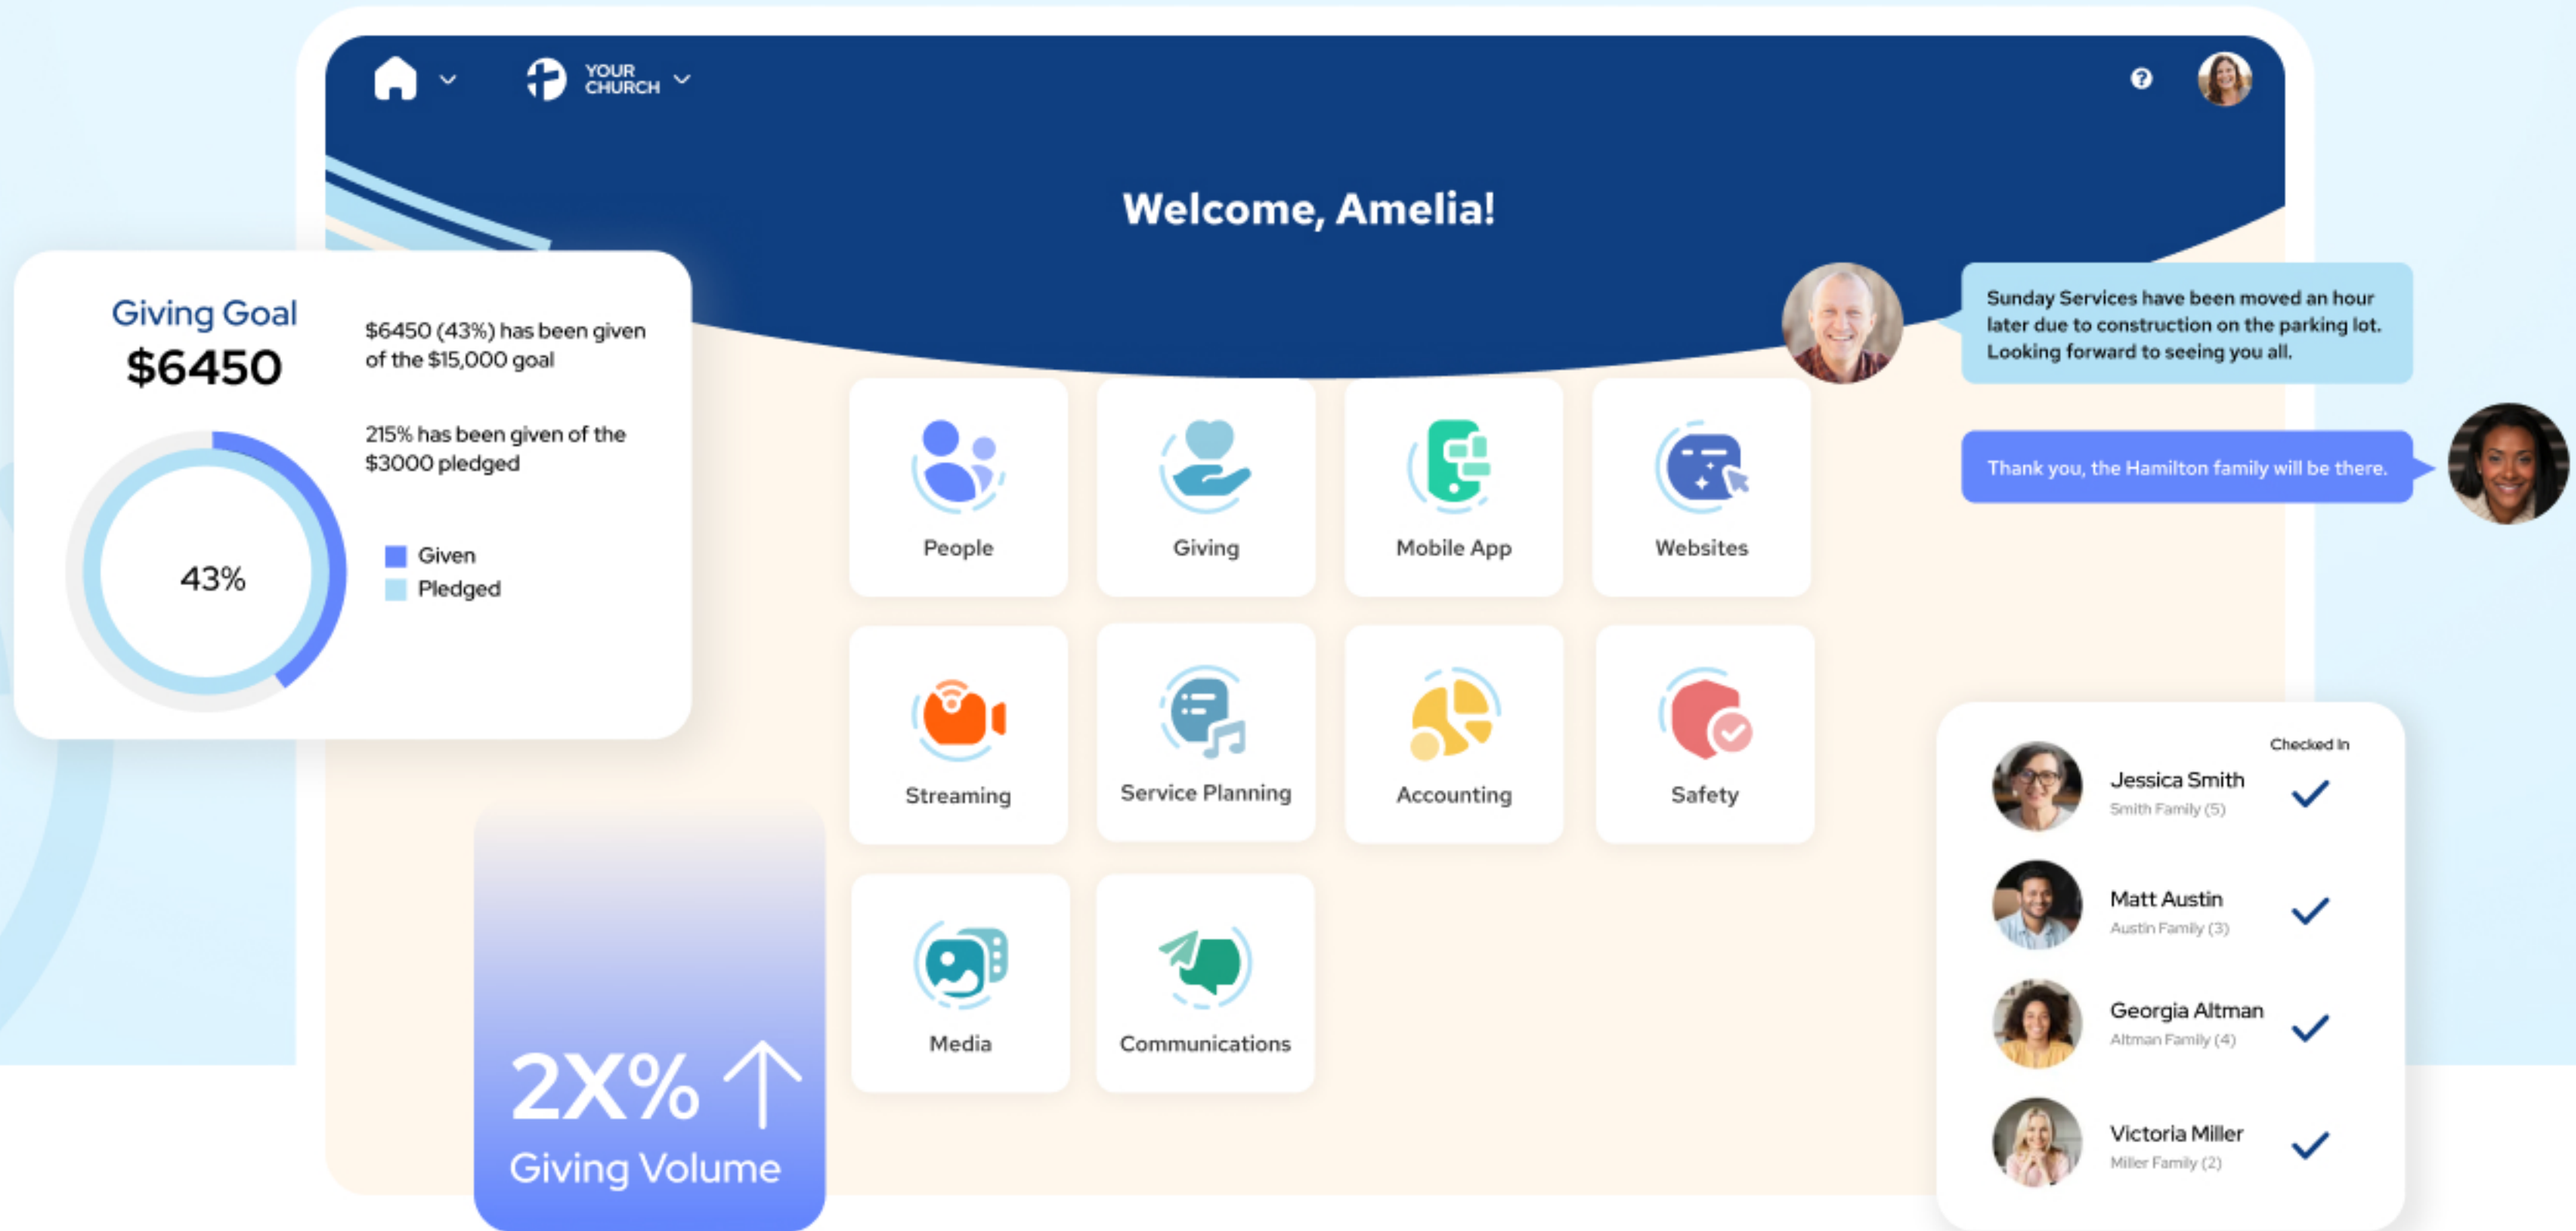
YOUR CHURCH

Welcome, Amelia!

Giving Goal
$6450

$6450 (43%) has been given of the $15,000 goal

215% has been given of the $3000 pledged

43%

Given
Pledged

Sunday Services have been moved an hour later due to construction on the parking lot. Looking forward to seeing you all.

Thank you, the Hamilton family will be there.

People
Giving
Mobile App
Websites
Streaming
Service Planning
Accounting
Safety
Media
Communications

2X%
Giving Volume

Checked In
Jessica Smith
Smith Family (5)
Matt Austin
Austin Family (3)
Georgia Altman
Altman Family (4)
Victoria Miller
Miller Family (2)